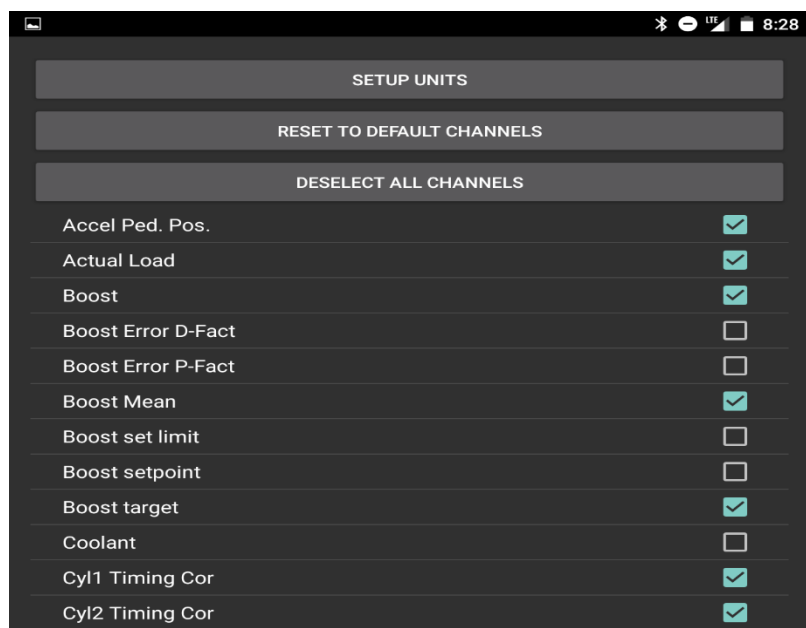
LTE 8:28

SETUP UNITS

RESET TO DEFAULT CHANNELS

DESELECT ALL CHANNELS

Accel Ped. Pos.

Actual Load

Boost

Boost Error D-Fact

Boost Error P-Fact

Boost Mean

Boost set limit

Boost setpoint

Boost target

Coolant

Cyl1 Timing Cor

Cyl2 Timing Cor